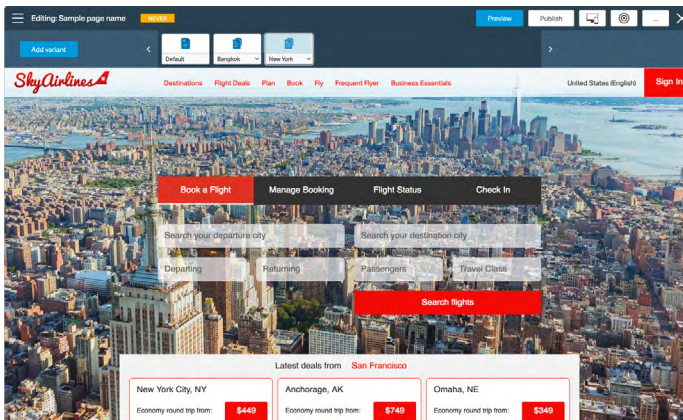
Editing: Sample page name NEVER

Preview Publish ...

Add variant

Default Bangkok New York

SkyAirlines

Destinations Flight Deals Plan Book Fly Frequent Flyer Business Essentials

United States (English) Sign In

Book a Flight Manage Booking Flight Status Check In

Search your departure city Search your destination city

Departing Returning Passengers Travel Class

Search flights

Latest deals from San Francisco

New York City, NY
Economy round trip from: $449

Anchorage, AK
Economy round trip from: $749

Omaha, NE
Economy round trip from: $349